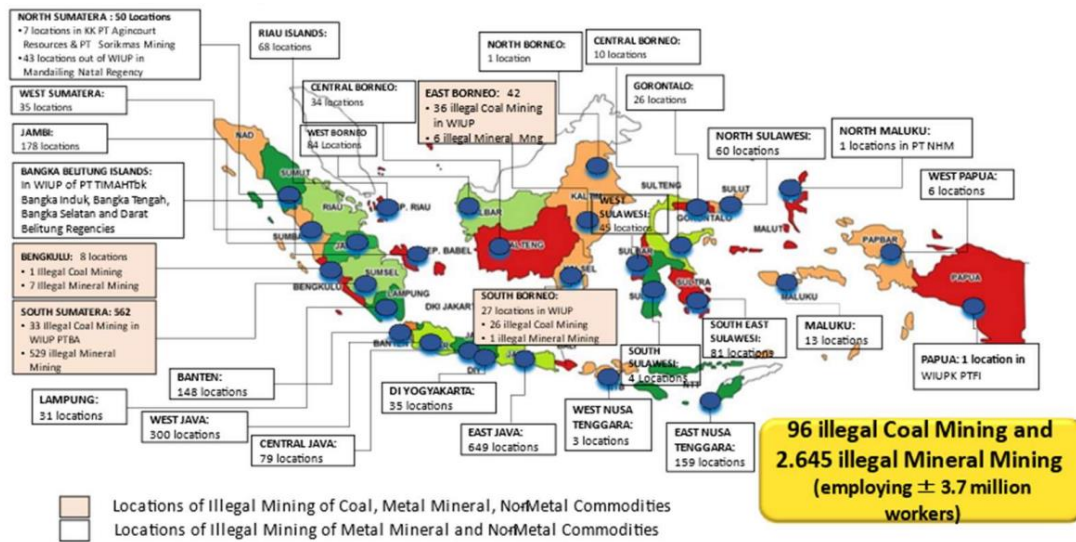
NORTH SUMATERA : 50 Locations
• 7 locations in KK PT Agincourt Resources & PT Sorikmas Mining
• 43 locations out of WIUP in Mandailing Natal Regency

RIAU ISLANDS:
68 locations

NORTH BORNEO:
1 location

CENTRAL BORNEO:
10 locations

WEST SUMATERA:
35 locations

CENTRAL BORNEO:
34 locations

EAST BORNEO: 42
• 36 illegal Coal Mining in WIUP
• 6 illegal Mineral Mng

GORONTALO:
26 locations

JAMBI:
178 locations

WEST BORNEO
84 Locations

NORTH SULAWESI:
60 locations

NORTH MALUKU:
1 locations in PT NHM

BANGKA BELITUNG ISLANDS:
In WIUP of PT TIMAHTbk Bangka Induk, Bangka Tengah, Bangka Selatan and Darat Belitung Regencies

WEST PAPUA:
6 locations

BENGKULU: 8 locations
• 1 Illegal Coal Mining
• 7 Illegal Mineral Mining

WEST SULAWESI:
45 locations

SOUTH SUMATERA: 562
• 33 illegal Coal Mining in WIUP PTBA
• 529 illegal Mineral Mining

SOUTH BORNEO:
27 locations in WIUP
• 26 illegal Coal Mining
• 1 illegal Mineral Mining

NAD
SUMUT
RIAU
KEP. RIAU
SUMBAR
JAMBI
KEP. BABEL
BENGKULU
SUMSEL
LAMPUNG
DKI JAKARTA
BANTEN
KALBAR
KALTENG
KALTIM
KALSEL
SULTENG
SULUT
GORONTALO
MALUT
SULBAR
SULTRA
SULSEL
MALUKU
PAPBAR
PAPUA
BALI
NTT

SOUTH EAST SULAWESI:
81 locations

MALUKU:
13 locations

PAPUA: 1 location in WIUPK PTFI

SOUTH SULAWESI:
4 Locations

BANTEN:
148 locations

LAMPUNG:
31 locations

DI YOGYAKARTA:
35 locations

WEST JAVA:
300 locations

WEST NUSA TENGGARA:
3 locations

CENTRAL JAVA:
79 locations

EAST JAVA:
649 locations

EAST NUSA TENGGARA:
159 locations

96 illegal Coal Mining and 2.645 illegal Mineral Mining (employing ± 3.7 million workers)

Locations of Illegal Mining of Coal, Metal Mineral, NonMetal Commodities
Locations of Illegal Mining of Metal Mineral and NonMetal Commodities